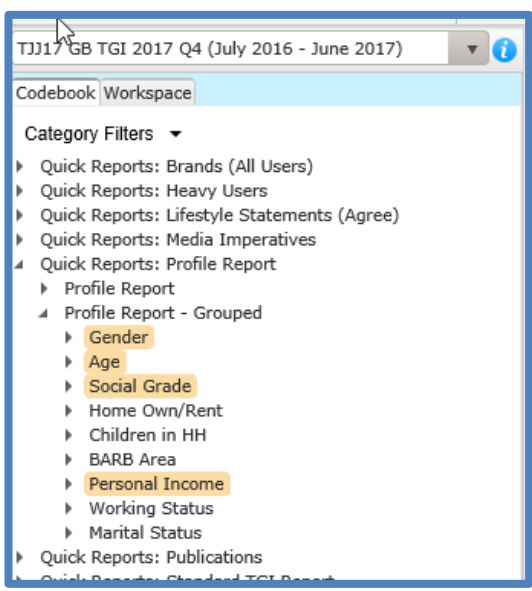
TJJ17 GB TGI 2017 Q4 (July 2016 - June 2017)

Codebook Workspace

Category Filters

Quick Reports: Brands (All Users)
Quick Reports: Heavy Users
Quick Reports: Lifestyle Statements (Agree)
Quick Reports: Media Imperatives
Quick Reports: Profile Report
Profile Report
Profile Report - Grouped
Gender
Age
Social Grade
Home Own/Rent
Children in HH
BARB Area
Personal Income
Working Status
Marital Status
Quick Reports: Publications
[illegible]